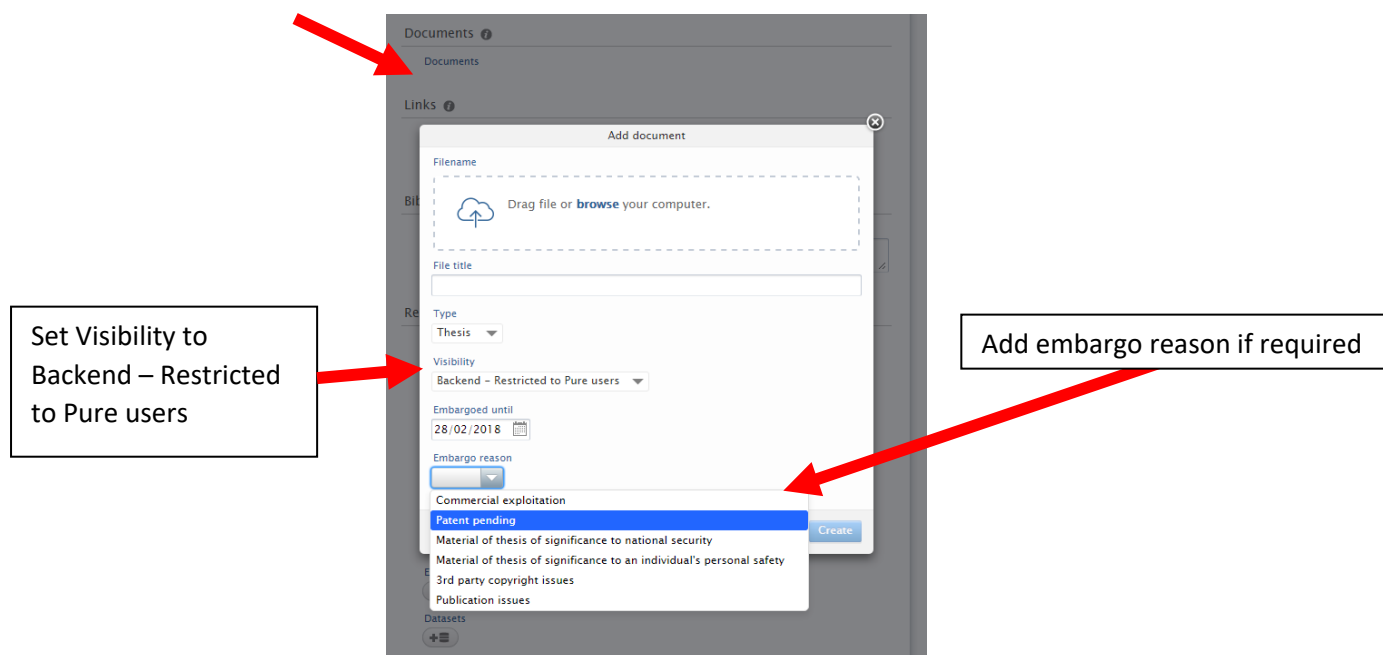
Documents

Documents

Links

Bib

Re

Add document

Filename

Drag file or **browse** your computer.

File title

Type

Thesis

Visibility

Backend – Restricted to Pure users

Embargoed until

28/02/2018

Embargo reason

Commercial exploitation

Patent pending

Material of thesis of significance to national security

Material of thesis of significance to an individual's personal safety

3rd party copyright issues

Publication issues

Create

Datasets

Set Visibility to Backend – Restricted to Pure users

Add embargo reason if required